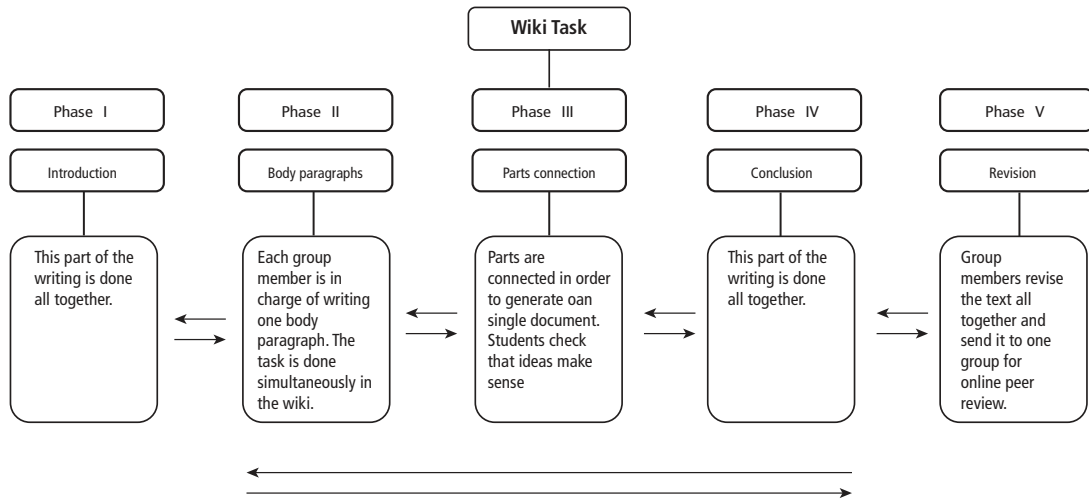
Wiki Task

Phase I

Introduction

This part of the writing is done all together.

Phase II

Body paragraphs

Each group member is in charge of writing one body paragraph. The task is done simultaneously in the wiki.

Phase III

Parts connection

Parts are connected in order to generate oan single document. Students check that ideas make sense

Phase IV

Conclusion

This part of the writing is done all together.

Phase V

Revision

Group members revise the text all together and send it to one group for online peer review.